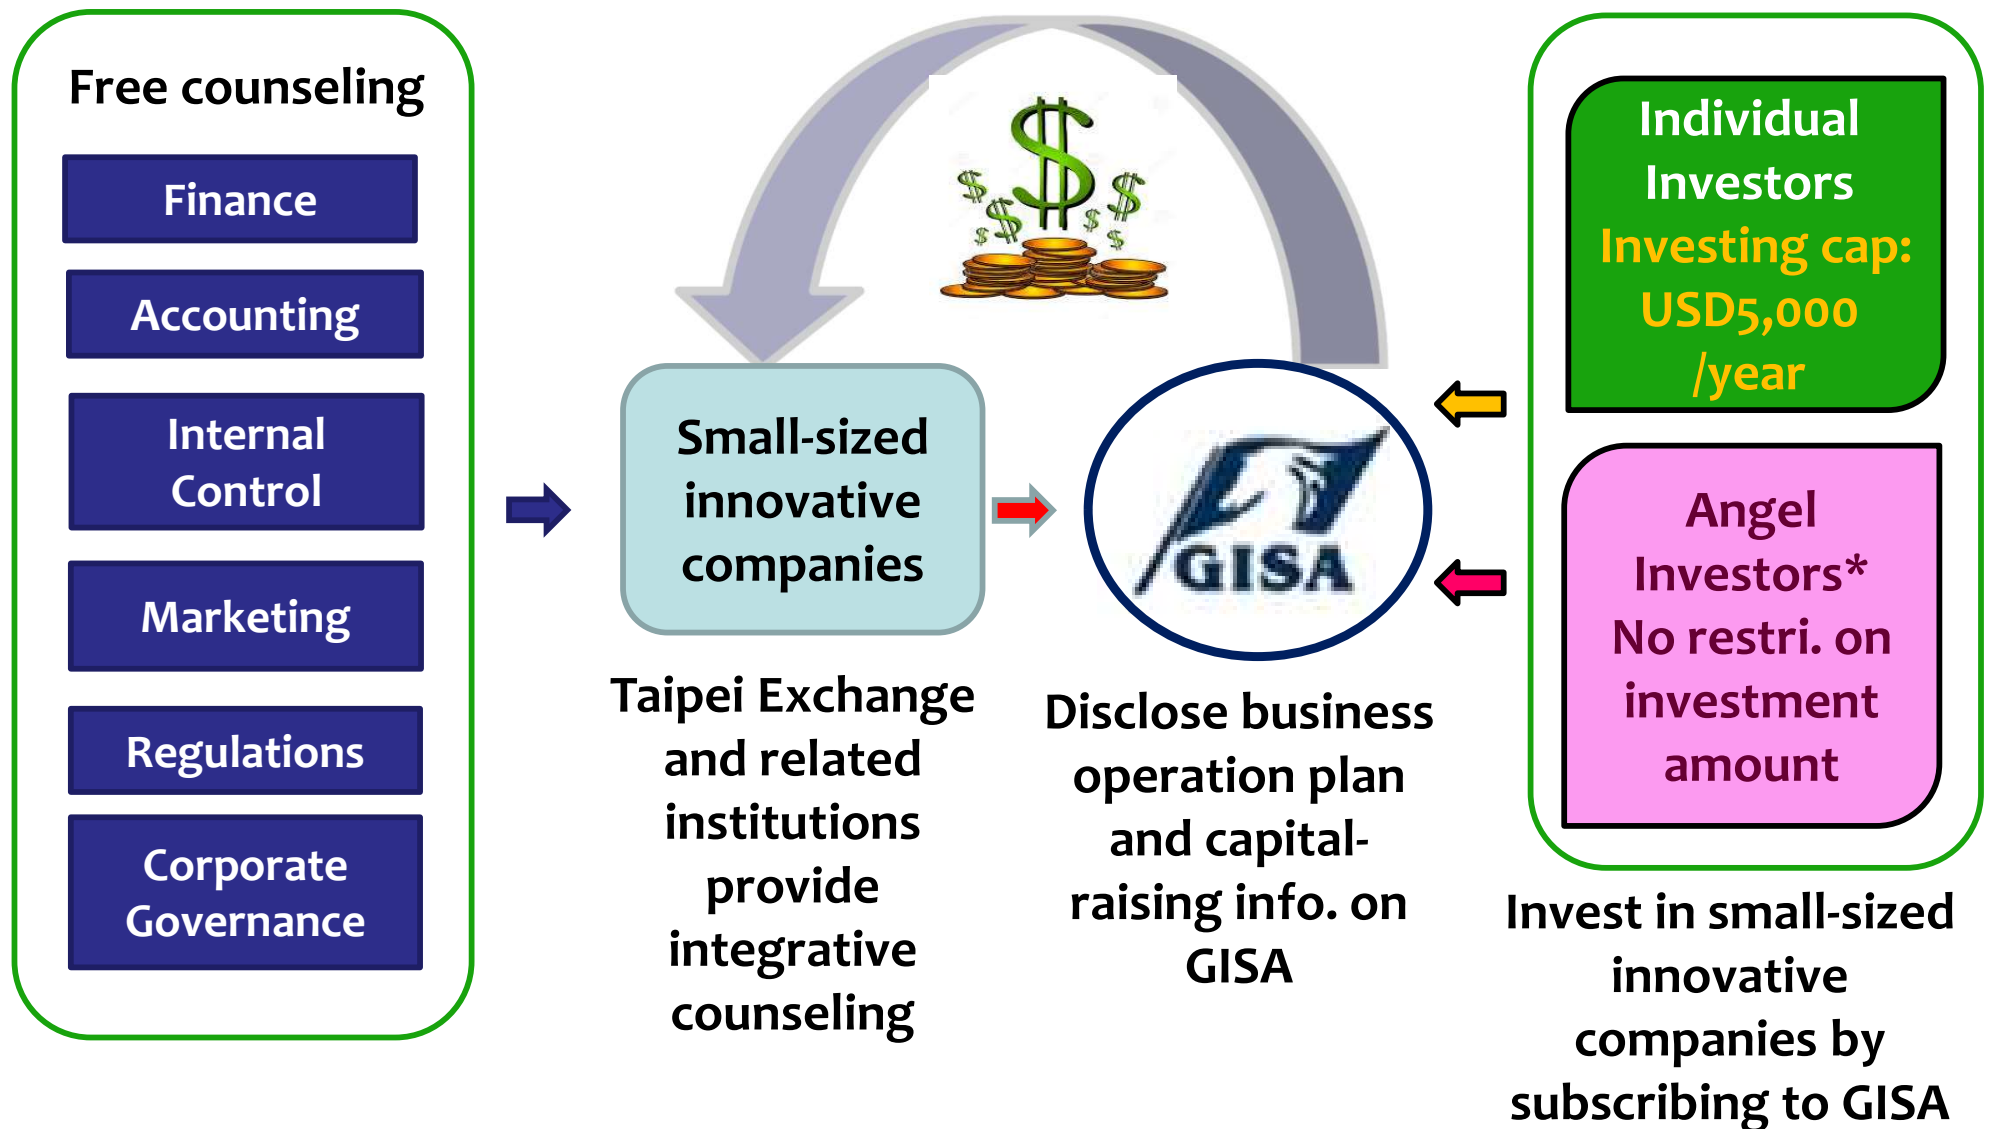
Free counseling

Finance

Accounting

Internal Control

Marketing

Regulations

Corporate Governance

Small-sized innovative companies

Taipei Exchange and related institutions provide integrative counseling

GISA

Disclose business operation plan and capital-raising info. on GISA

Individual Investors
Investing cap: USD5,000 /year

Angel Investors*
No restri. on investment amount

Invest in small-sized innovative companies by subscribing to GISA